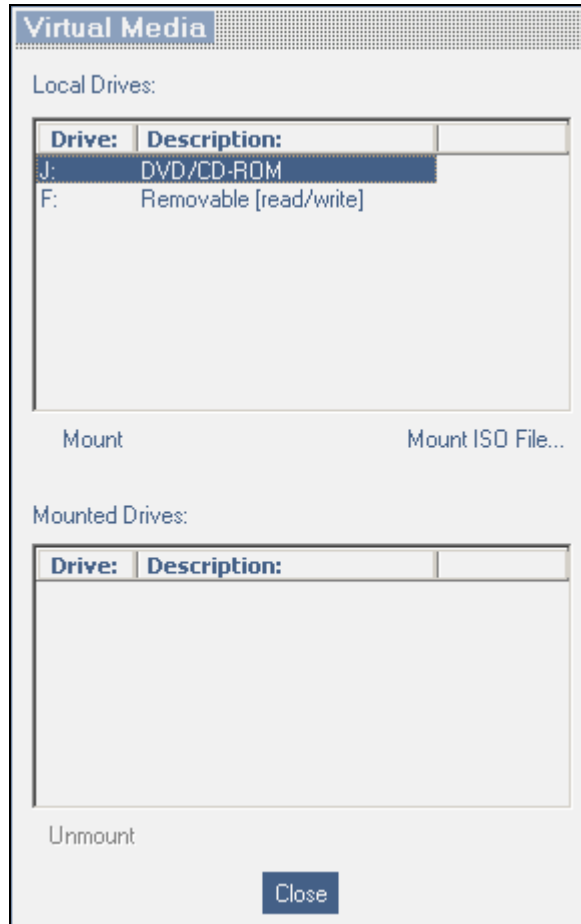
Virtual Media

Local Drives:

| Drive: | Description: | |
|---|---|---|
| J: | DVD/CD-ROM | |
| F: | Removable [read/write] | |

Mount

Mount ISO File...

Mounted Drives:

| Drive: | Description: | |
|---|---|---|

Unmount

Close